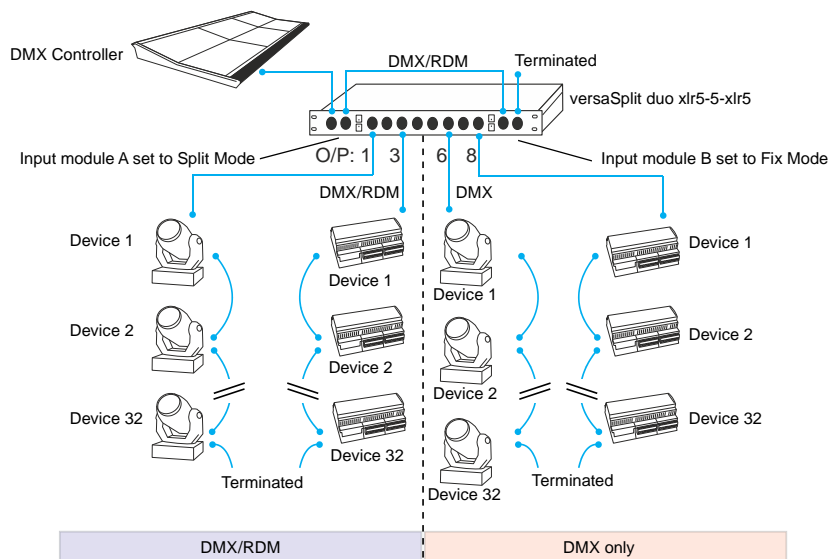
DMX Controller

DMX/RDM

Terminated

versaSplit duo xlr5-5-xlr5

Input module A set to Split Mode

O/P: 1 3 6 8

Input module B set to Fix Mode

DMX/RDM

DMX

Device 1

Device 1

Device 1

Device 1

Device 2

Device 2

Device 2

Device 2

Device 32

Device 32

Device 32

Device 32

Terminated

Terminated

DMX/RDM

DMX only